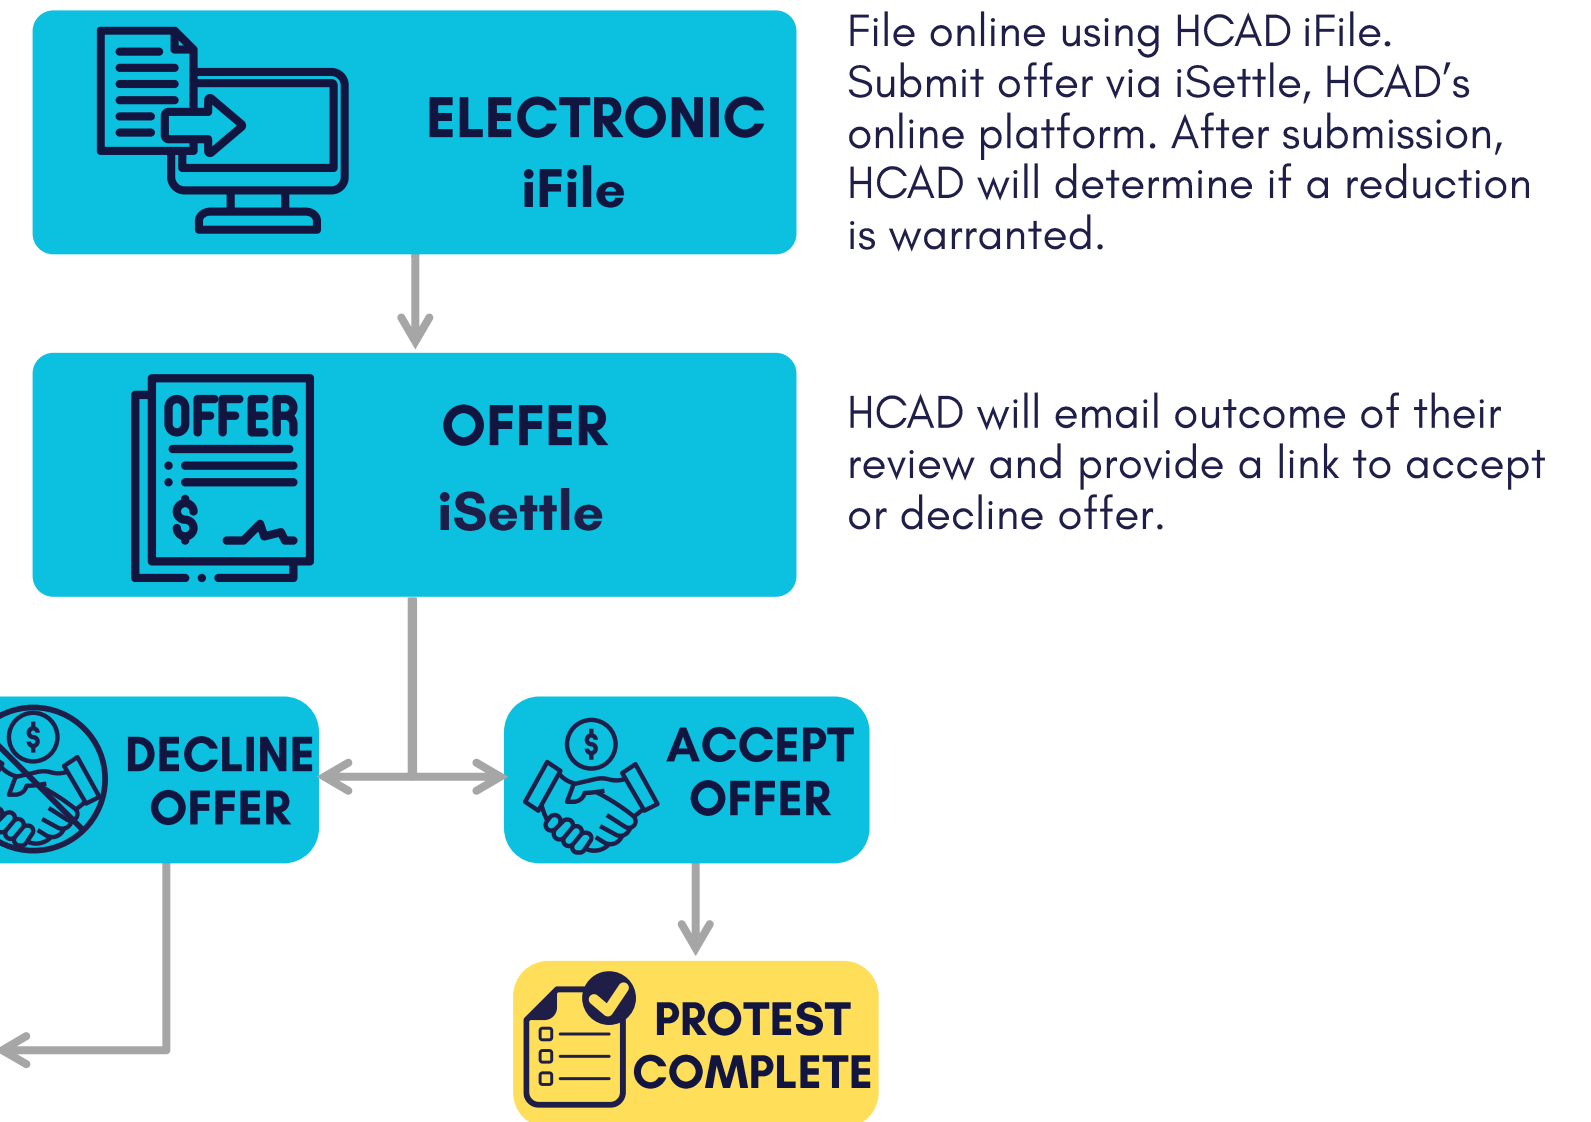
ELECTRONIC
iFile

File online using HCAD iFile. Submit offer via iSettle, HCAD's online platform. After submission, HCAD will determine if a reduction is warranted.

OFFER

OFFER
iSettle

$

HCAD will email outcome of their review and provide a link to accept or decline offer.

$

DECLINE OFFER

$

ACCEPT OFFER

PROTEST COMPLETE